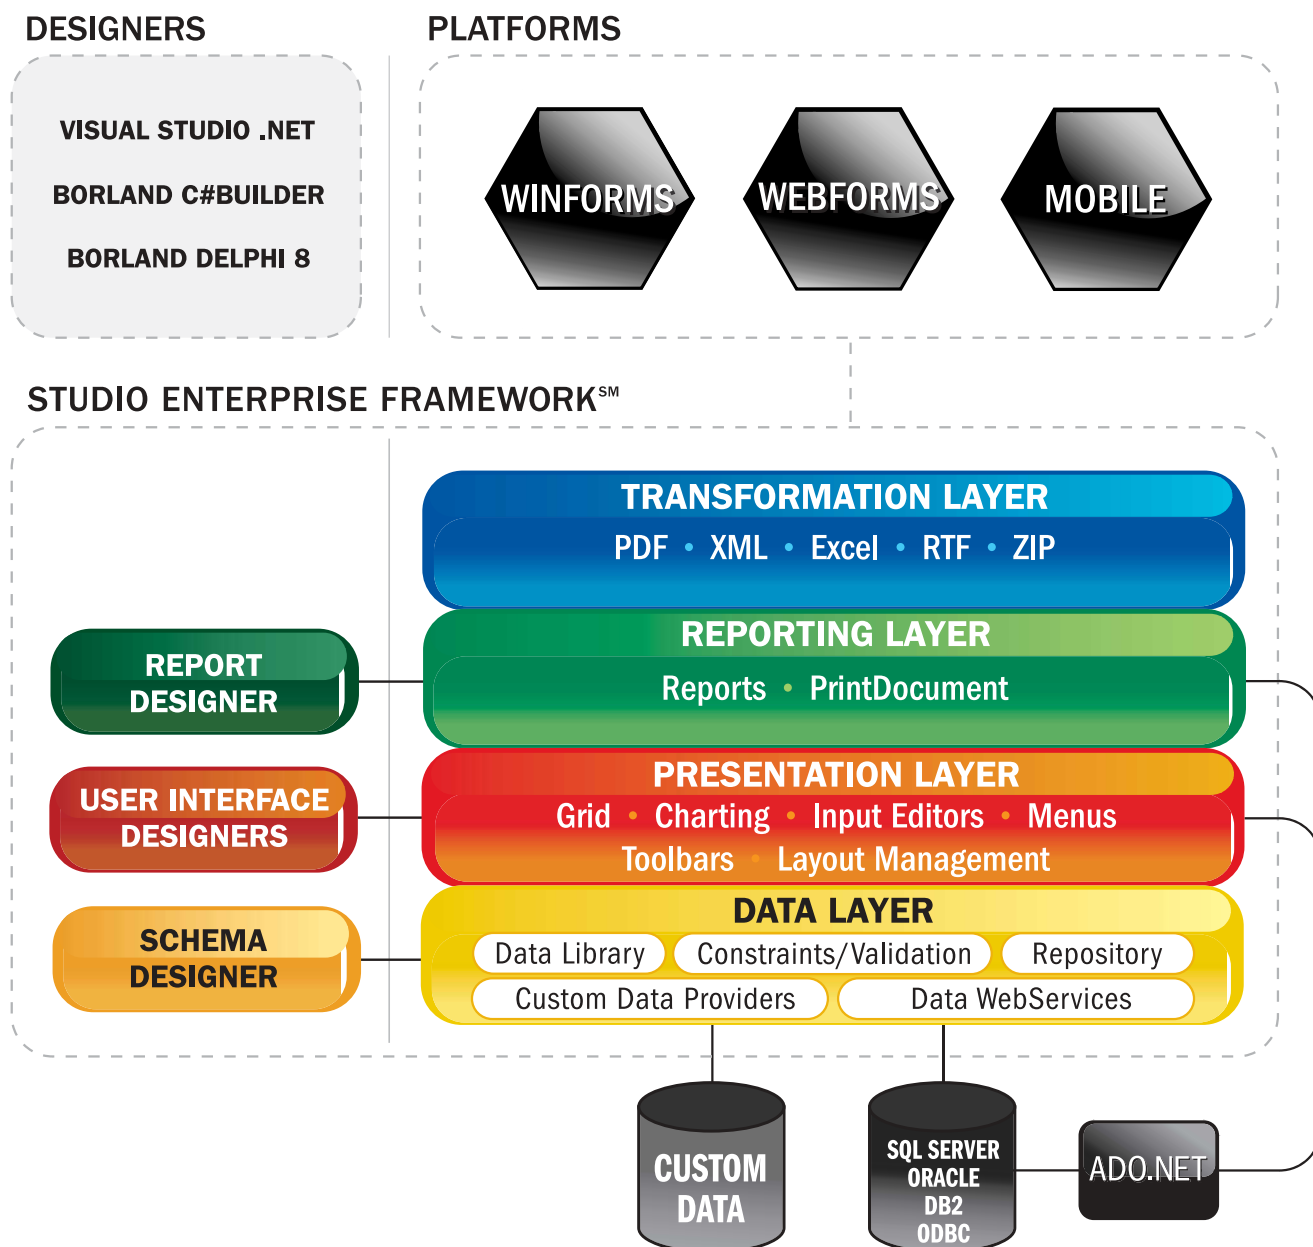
DESIGNERS

VISUAL STUDIO .NET

BORLAND C#BUILDER

BORLAND DELPHI 8

PLATFORMS

WINFORMS

WEBFORMS

MOBILE

STUDIO ENTERPRISE FRAMEWORK℠

TRANSFORMATION LAYER

PDF • XML • Excel • RTF • ZIP

REPORT DESIGNER

REPORTING LAYER

Reports • PrintDocument

USER INTERFACE DESIGNERS

PRESENTATION LAYER

Grid • Charting • Input Editors • Menus

Toolbars • Layout Management

SCHEMA DESIGNER

DATA LAYER

Data Library

Constraints/Validation

Repository

Custom Data Providers

Data WebServices

CUSTOM DATA

SQL SERVER
ORACLE
DB2
ODBC

ADO.NET